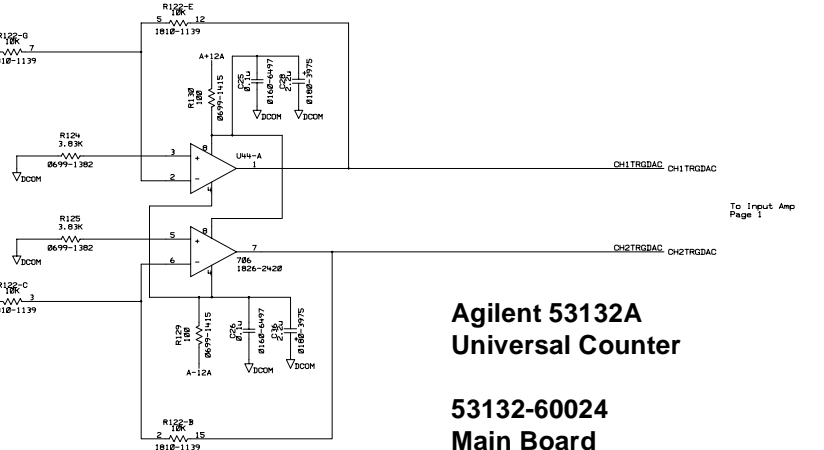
R122-E
10K
5 12
1810-1139

R122-G
10K
7
1810-1139

A+12A

C25
0.1u
0160-6497

C28
2.2u
0180-3975

R130
100
0699-1415

DCOM

DCOM

R124
3.83K
0699-1382

DCOM

3
8
+
U44-A
1
2
-
4

CH1TRGDAC CH1TRGDAC

To Input Amp
Page 1

R125
3.83K
0699-1382

DCOM

5
8
+
7
6
-
4
7O6
1826-2420

CH2TRGDAC CH2TRGDAC

R122-C
10K
3
1810-1139

R129
100
0699-1415

C26
0.1u
0160-6497

C36
2.2u
0180-3975

DCOM

DCOM

A-12A

R122-B
10K
2 15
1810-1139

Agilent 53132A
Universal Counter

53132-60024
Main Board